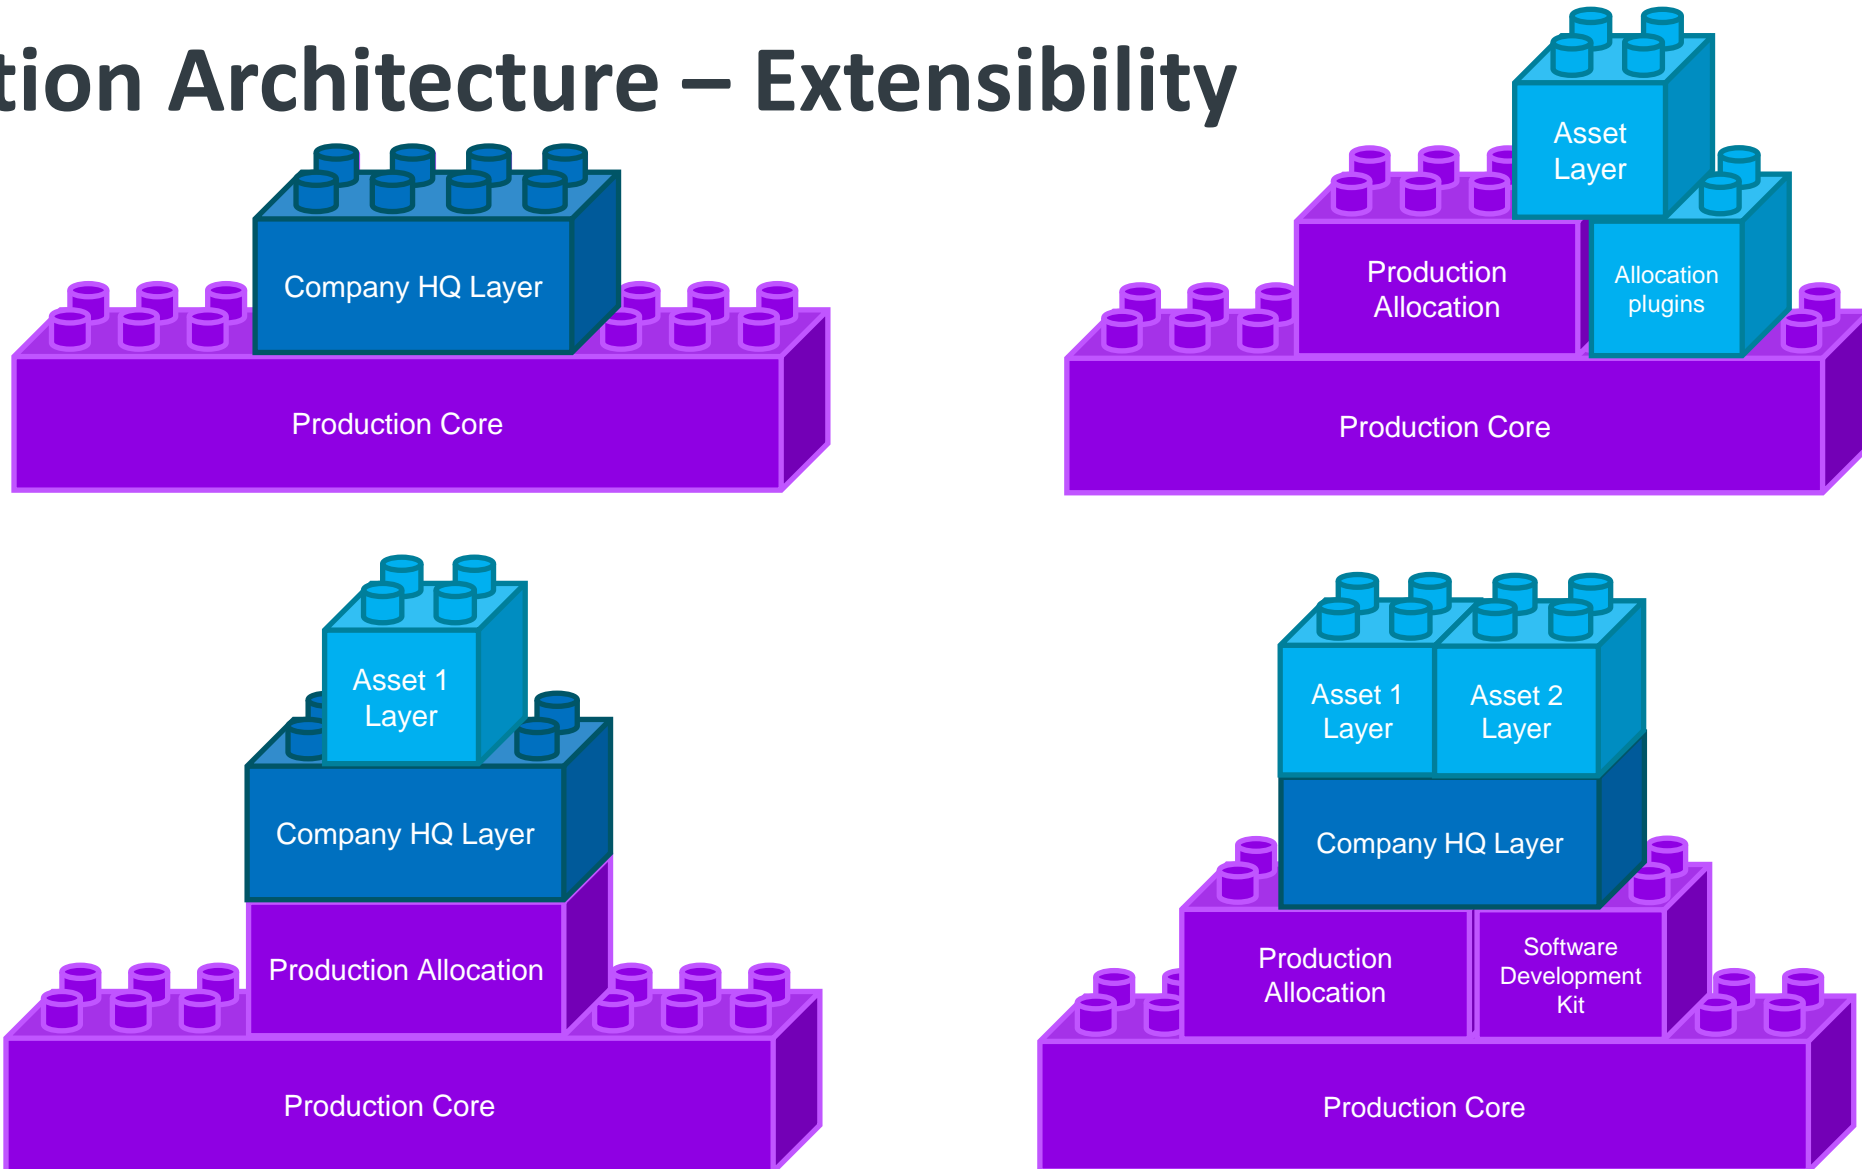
tion Architecture – Extensibility

Company HQ Layer

Production Core

Asset Layer

Production Allocation

Allocation plugins

Production Core

Asset 1 Layer

Company HQ Layer

Production Allocation

Production Core

Asset 1 Layer

Asset 2 Layer

Company HQ Layer

Production Allocation

Software Development Kit

Production Core